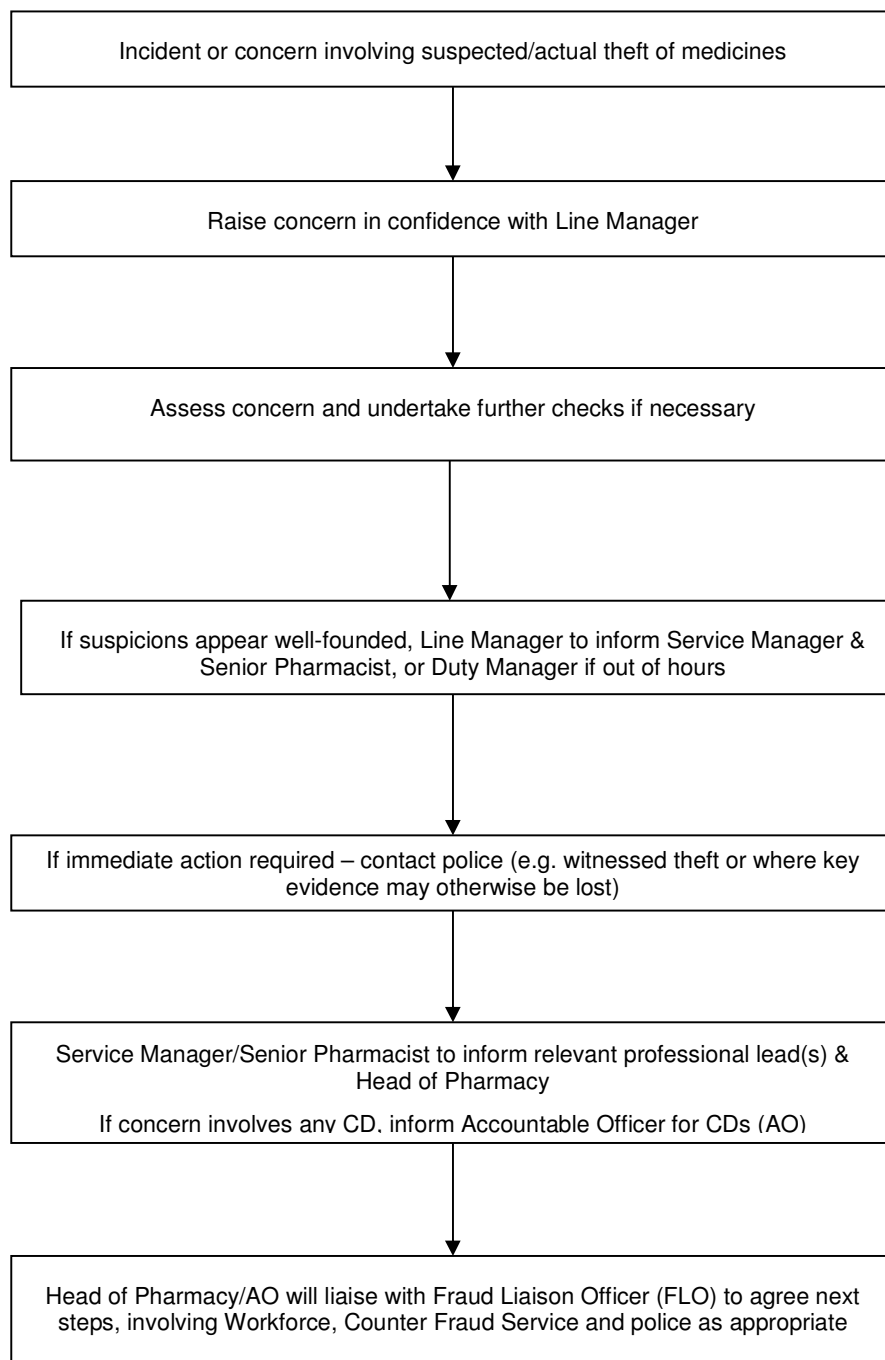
Incident or concern involving suspected/actual theft of medicines

Raise concern in confidence with Line Manager

Assess concern and undertake further checks if necessary

If suspicions appear well-founded, Line Manager to inform Service Manager & Senior Pharmacist, or Duty Manager if out of hours

If immediate action required – contact police (e.g. witnessed theft or where key evidence may otherwise be lost)

Service Manager/Senior Pharmacist to inform relevant professional lead(s) & Head of Pharmacy

If concern involves any CD, inform Accountable Officer for CDs (AO)

Head of Pharmacy/AO will liaise with Fraud Liaison Officer (FLO) to agree next steps, involving Workforce, Counter Fraud Service and police as appropriate